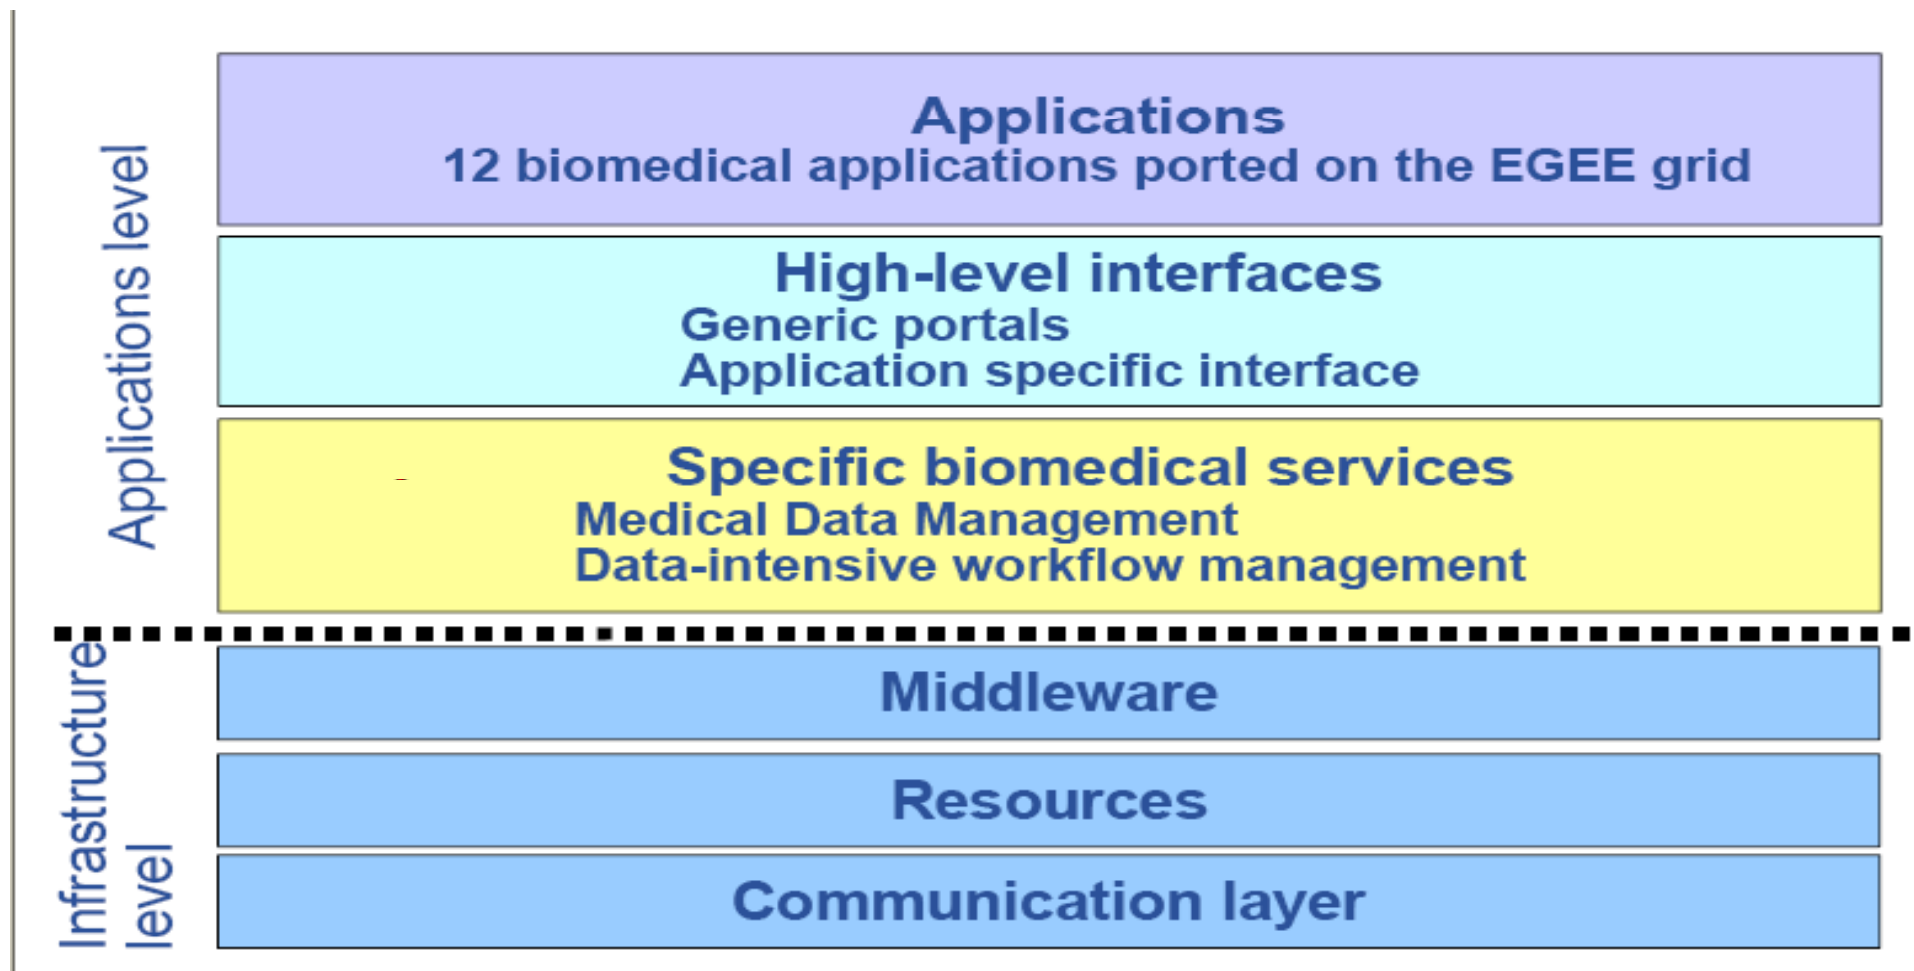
Applications level

Applications
12 biomedical applications ported on the EGEE grid

High-level interfaces
Generic portals
Application specific interface

Specific biomedical services
Medical Data Management
Data-intensive workflow management

Infrastructure level

Middleware

Resources

Communication layer